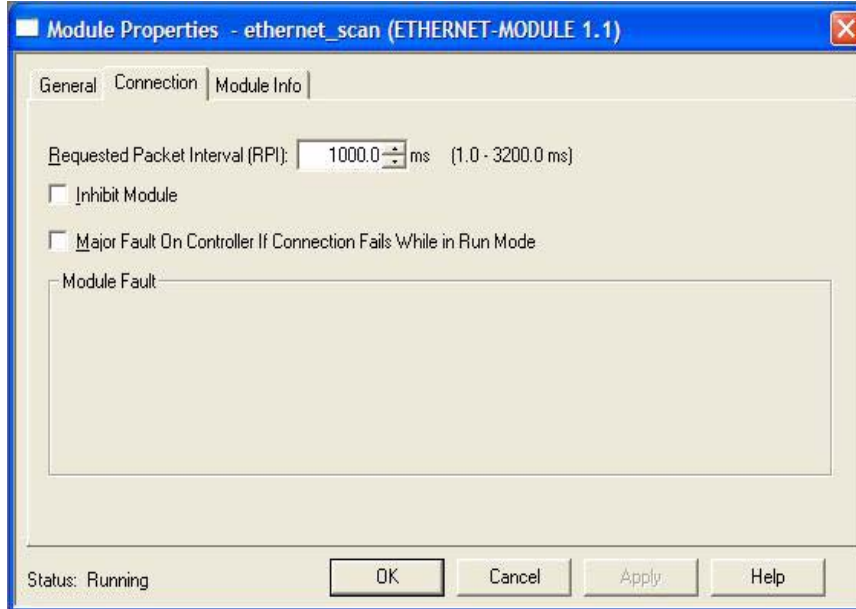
Module Properties - ethernet_scan (ETHERNET-MODULE 1.1)

General | Connection | Module Info

Requested Packet Interval (RPI): 1000.0 ms (1.0 - 3200.0 ms)

Inhibit Module

Major Fault On Controller If Connection Fails While in Run Mode

Module Fault

Status: Running

OK

Cancel

Apply

Help